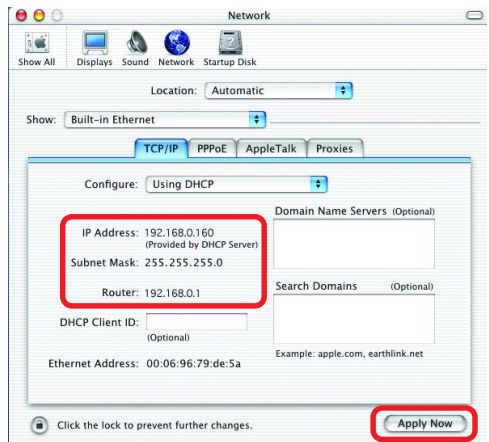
Network

Show All Displays Sound Network Startup Disk

Location: Automatic

Show: Built-in Ethernet

TCP/IP PPPoE AppleTalk Proxies

Configure: Using DHCP

Domain Name Servers (Optional)

IP Address: 192.168.0.160
(Provided by DHCP Server)

Subnet Mask: 255.255.255.0

Router: 192.168.0.1

Search Domains (Optional)

DHCP Client ID:
(Optional)

Example: apple.com, earthlink.net

Ethernet Address: 00:06:96:79:de:5a

Click the lock to prevent further changes.

Apply Now